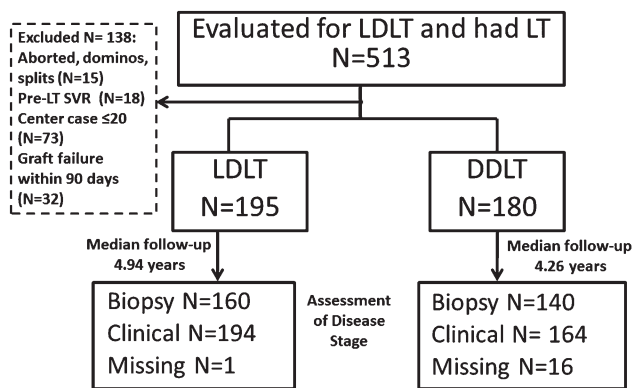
Evaluated for LDLT and had LT
N=513

Excluded N= 138:
Aborted, dominos, splits (N=15)
Pre-LT SVR (N=18)
Center case ≤20 (N=73)
Graft failure within 90 days (N=32)

LDLT
N=195

DDLT
N=180

Median follow-up
4.94 years

Median follow-up
4.26 years

Biopsy N=160
Clinical N=194
Missing N=1

Assessment of Disease Stage

Biopsy N=140
Clinical N= 164
Missing N=16